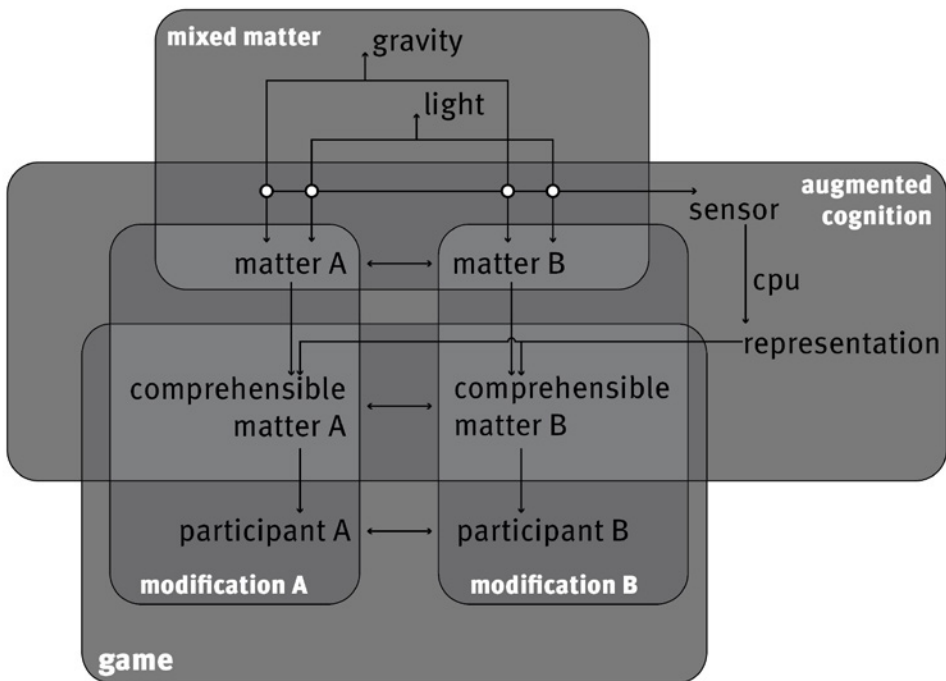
mixed matter
gravity
light
augmented cognition
sensor
cpu
representation
matter A
matter B
comprehensible matter A
comprehensible matter B
participant A
participant B
modification A
modification B
game